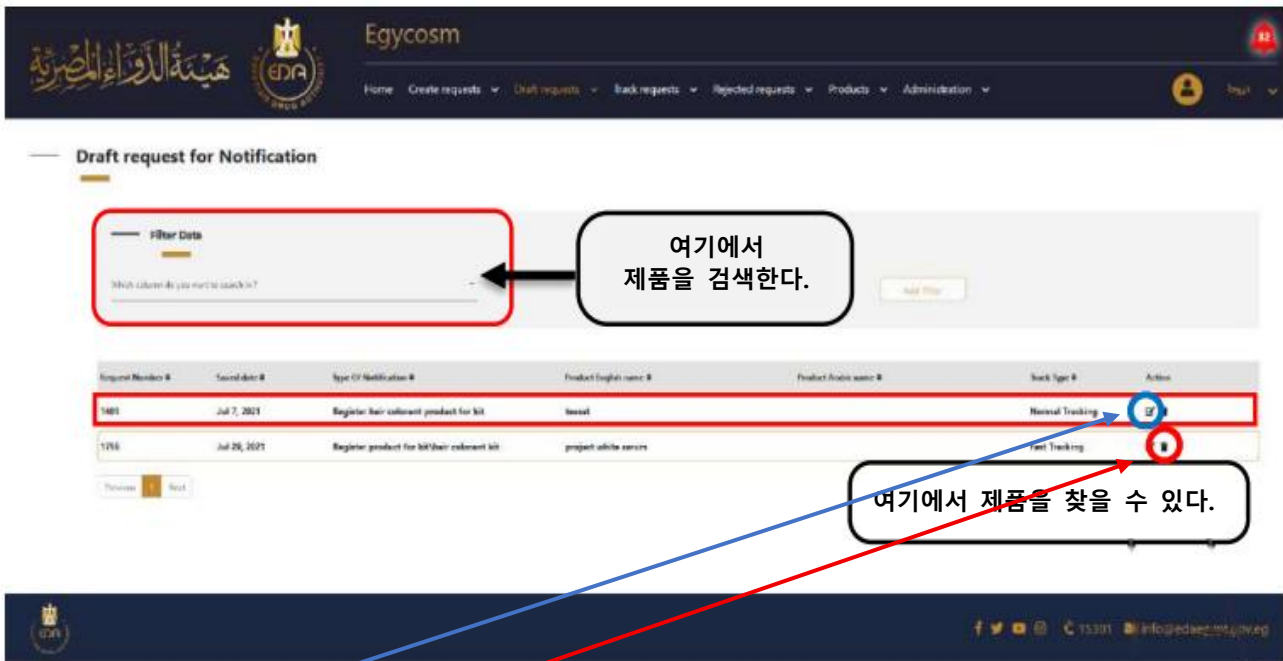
هيئة الدواء المصرية
EDA
Egycosm
Home Create requests Draft requests Track requests Rejected requests Products Administration

Draft request for Notification

Filter Data
Which column do you want to search in?

여기에서
제품을 검색한다.

Add Filter

| Request Number | Saved date | Type Of Notification | Product English name | Product Arabic name | Track Type | Action |
|---|---|---|---|---|---|---|
| 1481 | Jul 7, 2021 | Register hair colorant product for kit | tessst | | Normal Tracking | |
| 1755 | Jul 29, 2021 | Register product for kit/hair colorant kit | project white serum | | Fast Tracking | |

Previous 1 Next

여기에서 제품을 찾을 수 있다.

EDA
15301 info@edaegypt.gov.eg